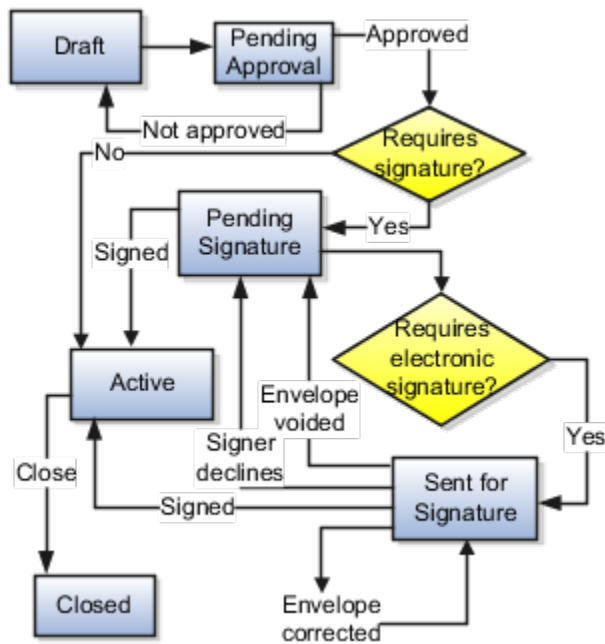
Draft

Pending Approval

Approved

Not approved

No

Requires signature?

Pending Signature

Yes

Signed

Requires electronic signature?

Active

Envelope voided

Yes

Close

Signer declines

Sent for Signature

Signed

Closed

Envelope corrected